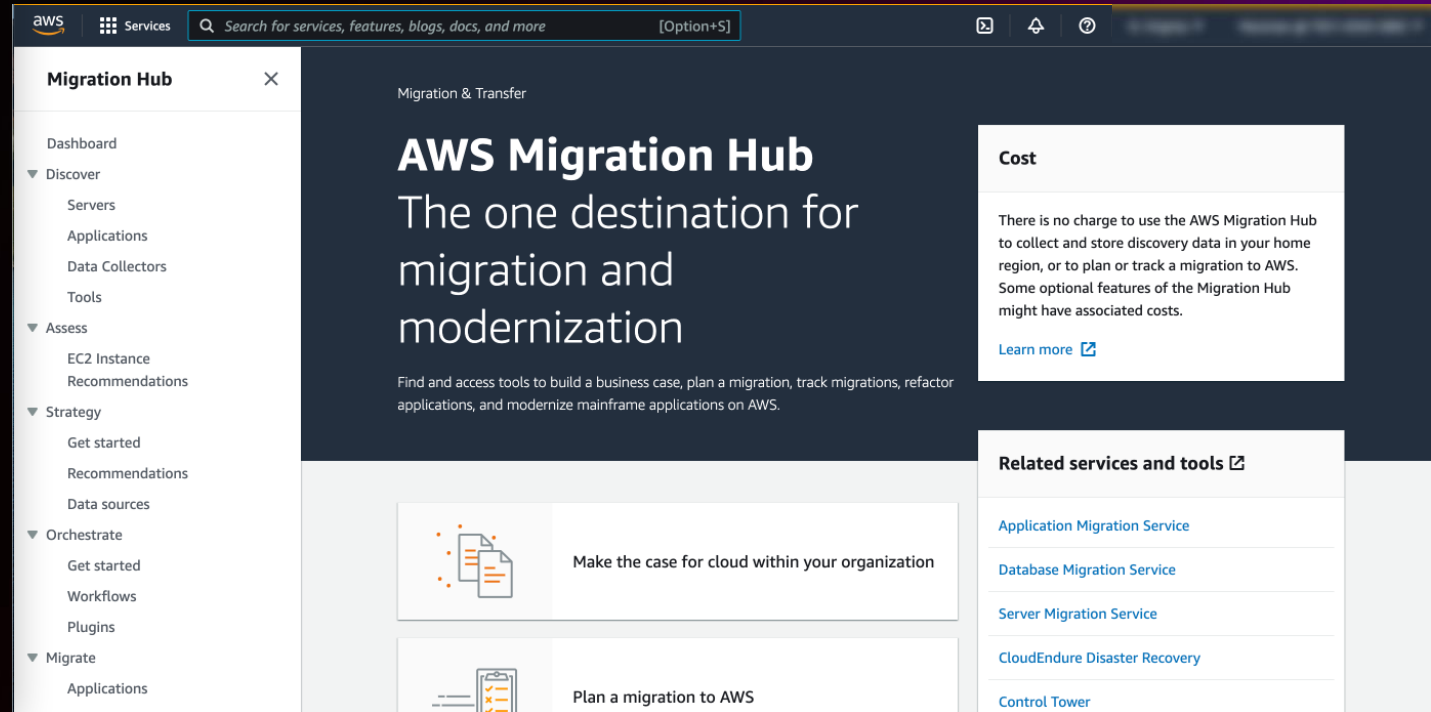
aws Services Search for services, features, blogs, docs, and more [Option+S]

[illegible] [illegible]

Migration Hub

Dashboard
Discover
Servers
Applications
Data Collectors
Tools
Assess
EC2 Instance Recommendations
Strategy
Get started
Recommendations
Data sources
Orchestrate
Get started
Workflows
Plugins
Migrate
Applications

Migration & Transfer

AWS Migration Hub
The one destination for migration and modernization

Find and access tools to build a business case, plan a migration, track migrations, refactor applications, and modernize mainframe applications on AWS.

Make the case for cloud within your organization

Plan a migration to AWS

Cost

There is no charge to use the AWS Migration Hub to collect and store discovery data in your home region, or to plan or track a migration to AWS. Some optional features of the Migration Hub might have associated costs.

Learn more

Related services and tools

Application Migration Service
Database Migration Service
Server Migration Service
CloudEndure Disaster Recovery
Control Tower